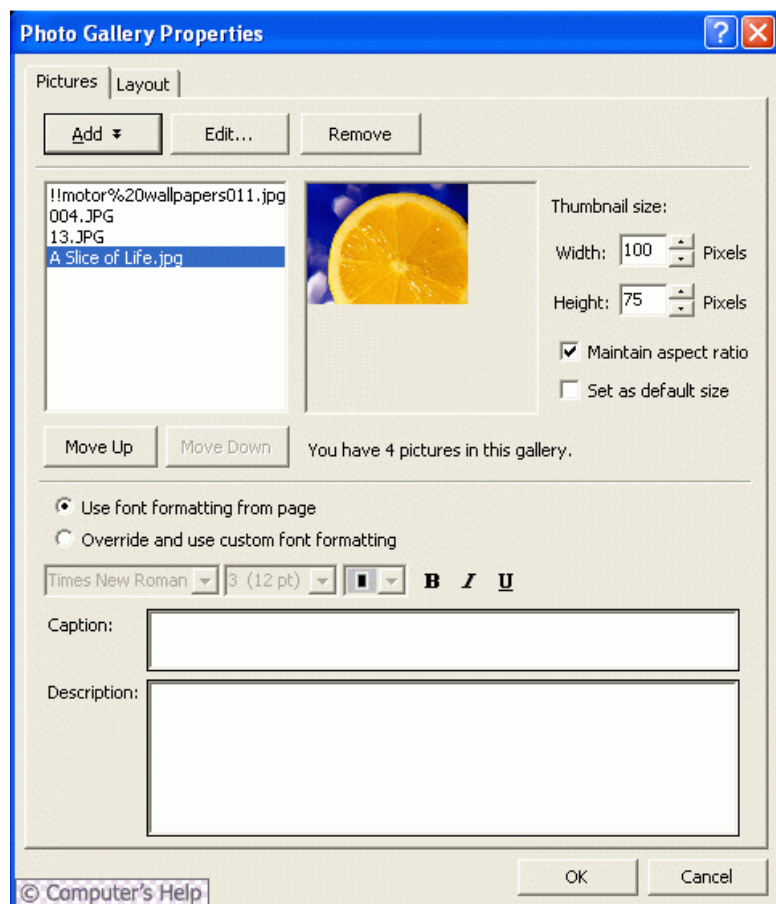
Photo Gallery Properties

?

Pictures | Layout

Add ▾ | Edit... | Remove

!!motor%20wallpapers011.jpg
004.JPG
13.JPG
A Slice of Life.jpg

Thumbnail size:

Width: 100 Pixels

Height: 75 Pixels

Maintain aspect ratio

Set as default size

Move Up | Move Down

You have 4 pictures in this gallery.

Use font formatting from page

Override and use custom font formatting

Times New Roman | 3 (12 pt) | B I U

Caption:

Description:

OK | Cancel

© Computer's Help